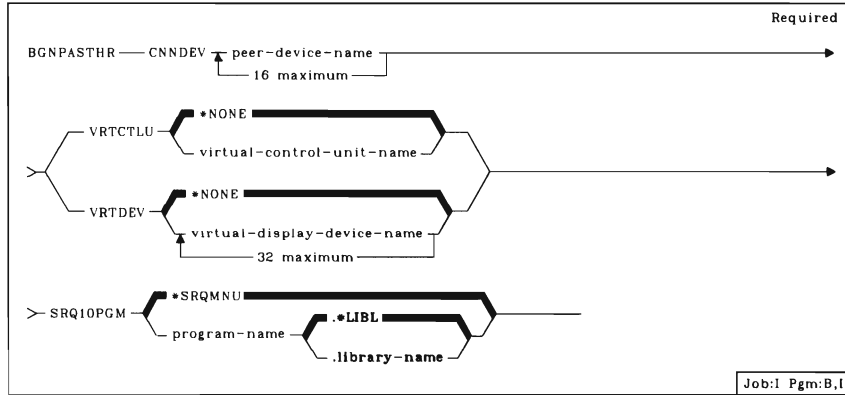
Required

BGNPASTHR — CNNDEV — peer-device-name
16 maximum

VRTCTLU — *NONE
virtual-control-unit-name

VRTDEV — *NONE
virtual-display-device-name
32 maximum

SRQ10PGM — *SRQMNU
program-name — .*LIBL
.library-name

Job:I Pgm:B,I